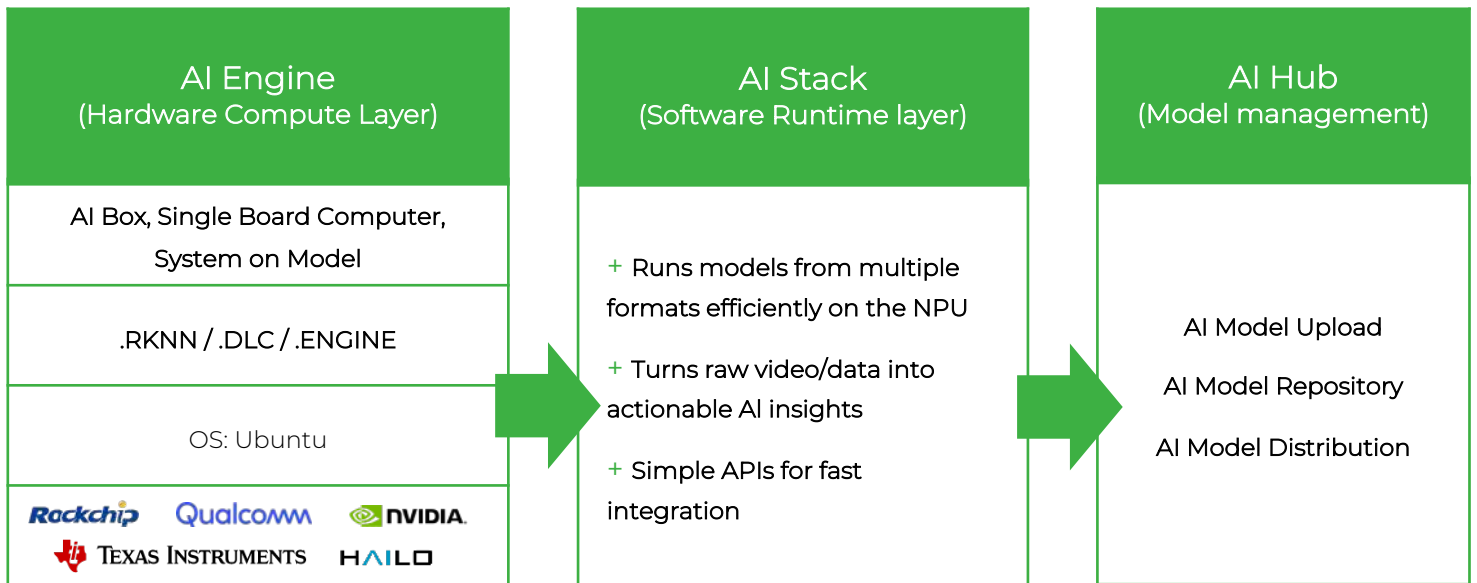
AI Engine
(Hardware Compute Layer)

AI Box, Single Board Computer, System on Model

.RKNN / .DLC / .ENGINE

OS: Ubuntu

Rockchip Qualcomm NVIDIA.
Texas Instruments HAILO

AI Stack
(Software Runtime layer)

+ Runs models from multiple formats efficiently on the NPU

+ Turns raw video/data into actionable AI insights

+ Simple APIs for fast integration

AI Hub
(Model management)

AI Model Upload

AI Model Repository

AI Model Distribution